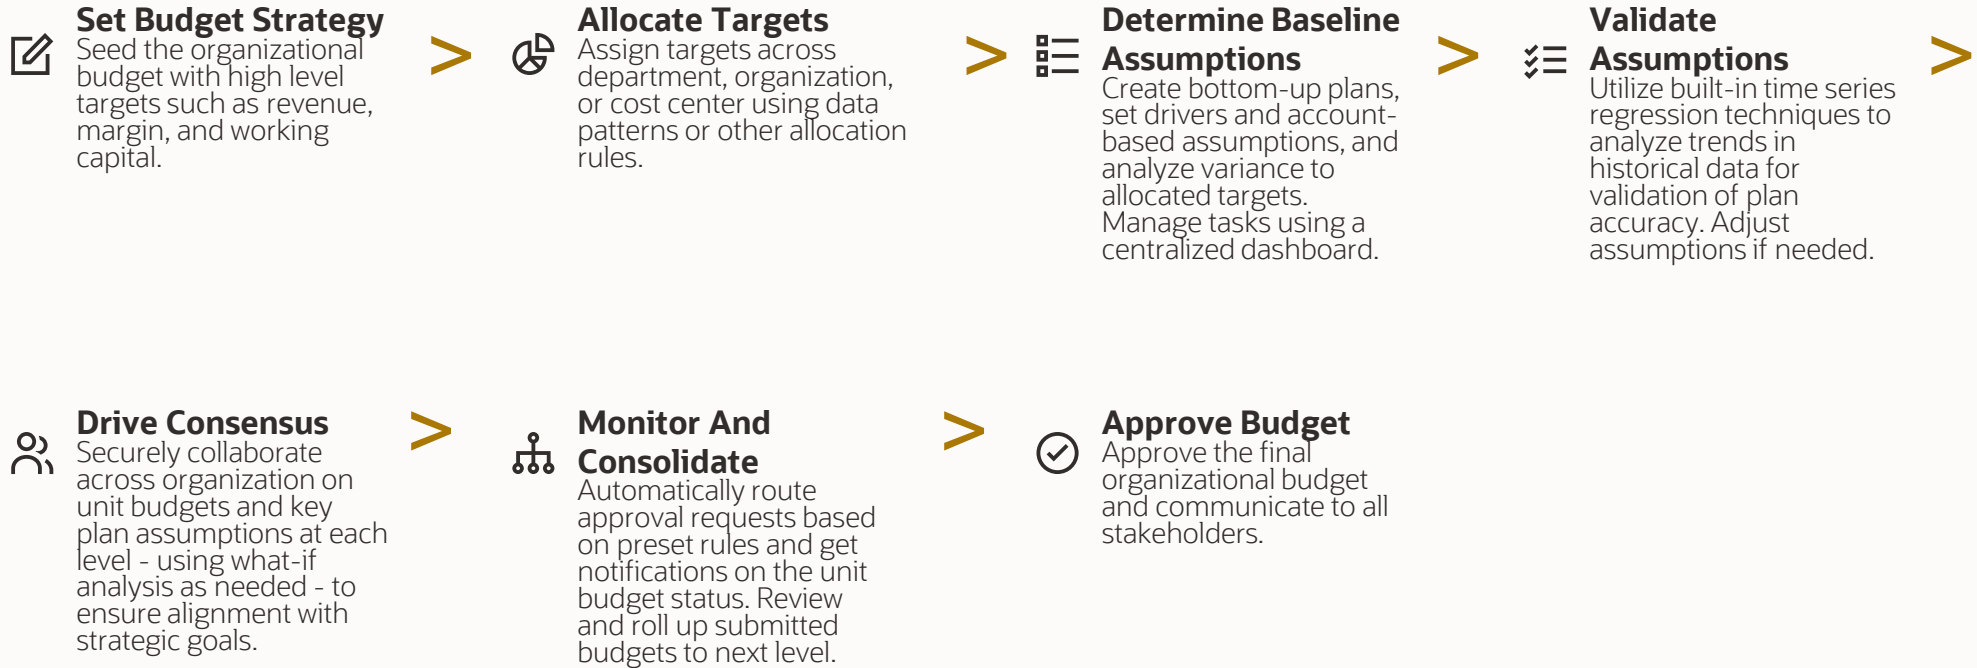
Set Budget Strategy
Seed the organizational budget with high level targets such as revenue, margin, and working capital.

>

Allocate Targets
Assign targets across department, organization, or cost center using data patterns or other allocation rules.

>

Determine Baseline Assumptions
Create bottom-up plans, set drivers and account-based assumptions, and analyze variance to allocated targets. Manage tasks using a centralized dashboard.

>

Validate Assumptions
Utilize built-in time series regression techniques to analyze trends in historical data for validation of plan accuracy. Adjust assumptions if needed.

>

Drive Consensus
Securely collaborate across organization on unit budgets and key plan assumptions at each level - using what-if analysis as needed - to ensure alignment with strategic goals.

>

Monitor And Consolidate
Automatically route approval requests based on preset rules and get notifications on the unit budget status. Review and roll up submitted budgets to next level.

>

Approve Budget
Approve the final organizational budget and communicate to all stakeholders.